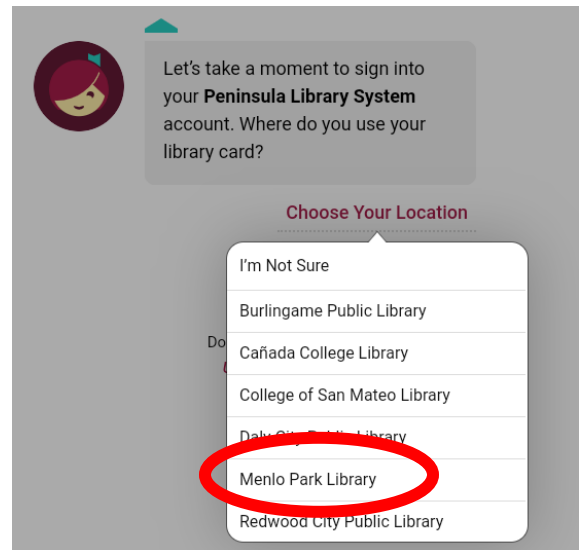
Let's take a moment to sign into your **Peninsula Library System** account. Where do you use your library card?

Choose Your Location

I'm Not Sure

Burlingame Public Library

Cañada College Library

College of San Mateo Library

Daly City Public Library

Menlo Park Library

Redwood City Public Library

Do

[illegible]